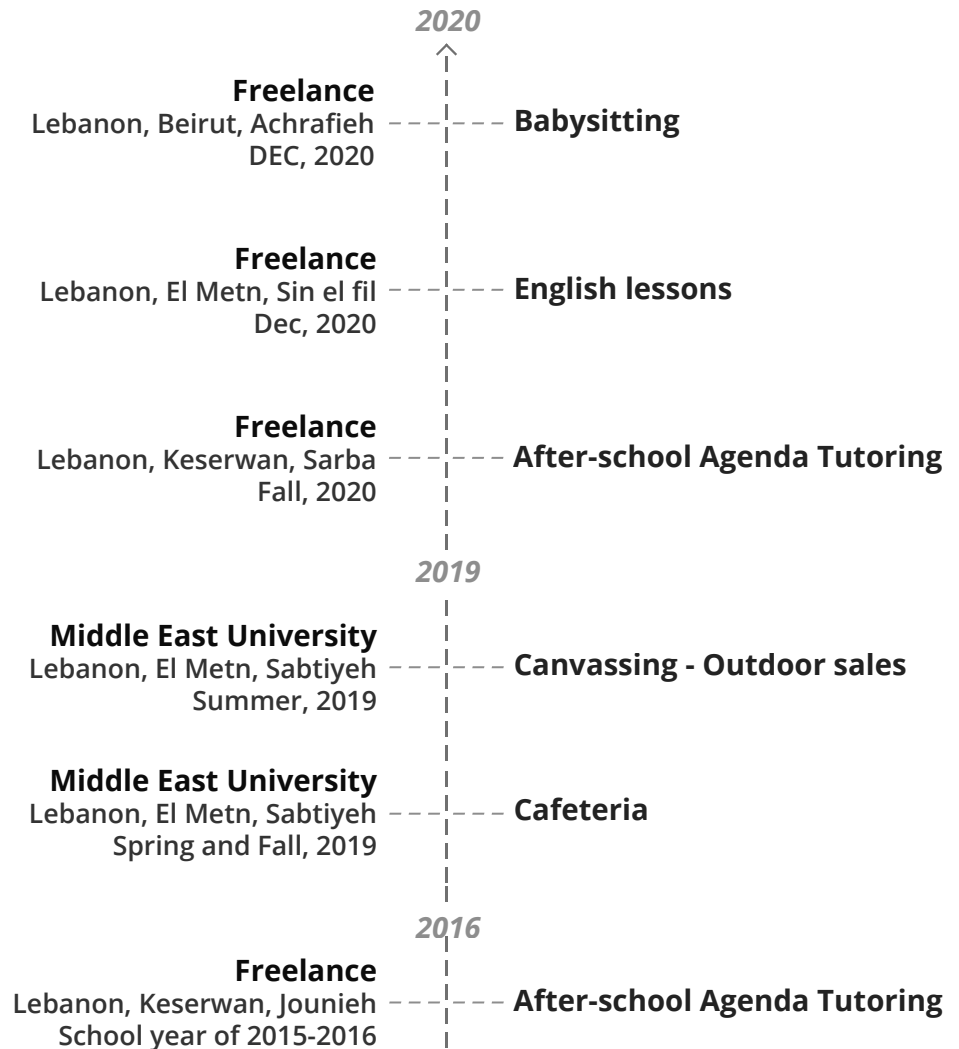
2020

Freelance
Lebanon, Beirut, Achrafieh
DEC, 2020

Babysitting

Freelance
Lebanon, El Metn, Sin el fil
Dec, 2020

English lessons

Freelance
Lebanon, Keserwan, Sarba
Fall, 2020

After-school Agenda Tutoring

2019

Middle East University
Lebanon, El Metn, Sabtiyeh
Summer, 2019

Canvassing - Outdoor sales

Middle East University
Lebanon, El Metn, Sabtiyeh
Spring and Fall, 2019

Cafeteria

2016

Freelance
Lebanon, Keserwan, Jounieh
School year of 2015-2016

After-school Agenda Tutoring